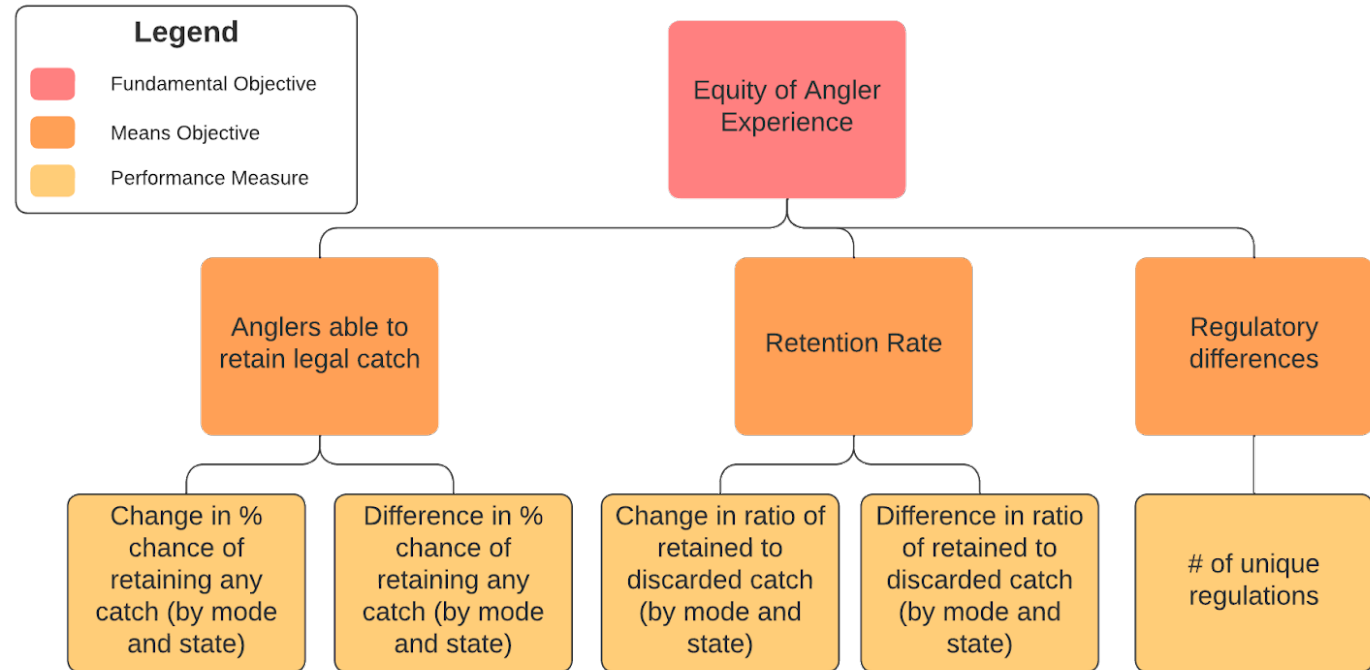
Legend

Fundamental Objective

Means Objective

Performance Measure

Equity of Angler Experience

Anglers able to retain legal catch

Retention Rate

Regulatory differences

Change in % chance of retaining any catch (by mode and state)

Difference in % chance of retaining any catch (by mode and state)

Change in ratio of retained to discarded catch (by mode and state)

Difference in ratio of retained to discarded catch (by mode and state)

# of unique regulations